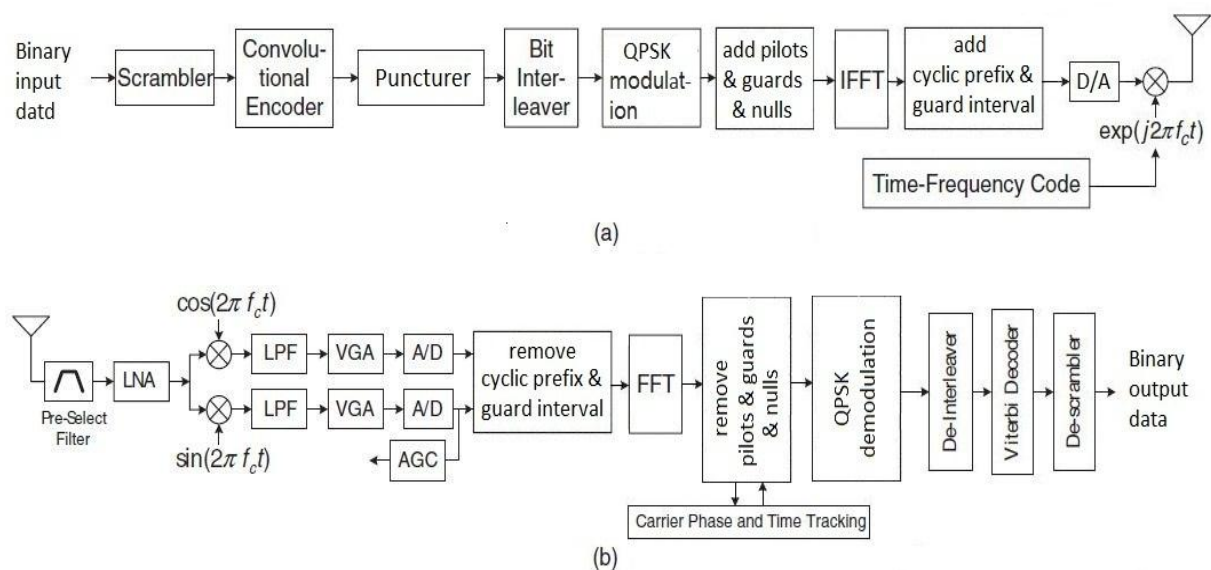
Binary input datd

Scrambler

Convolutional Encoder

Puncturer

Bit Interleaver

QPSK modulation

add pilots & guards & nulls

IFFT

add cyclic prefix & guard interval

D/A

$\exp(j2\pi f_c t)$

Time-Frequency Code

(a)

Pre-Select Filter

LNA

$\cos(2\pi f_c t)$

$\sin(2\pi f_c t)$

LPF

LPF

VGA

VGA

A/D

A/D

AGC

remove cyclic prefix & guard interval

FFT

remove pilots & guards & nulls

QPSK demodulation

De-Interleaver

Viterbi Decoder

De-scrambler

Binary output data

Carrier Phase and Time Tracking

(b)